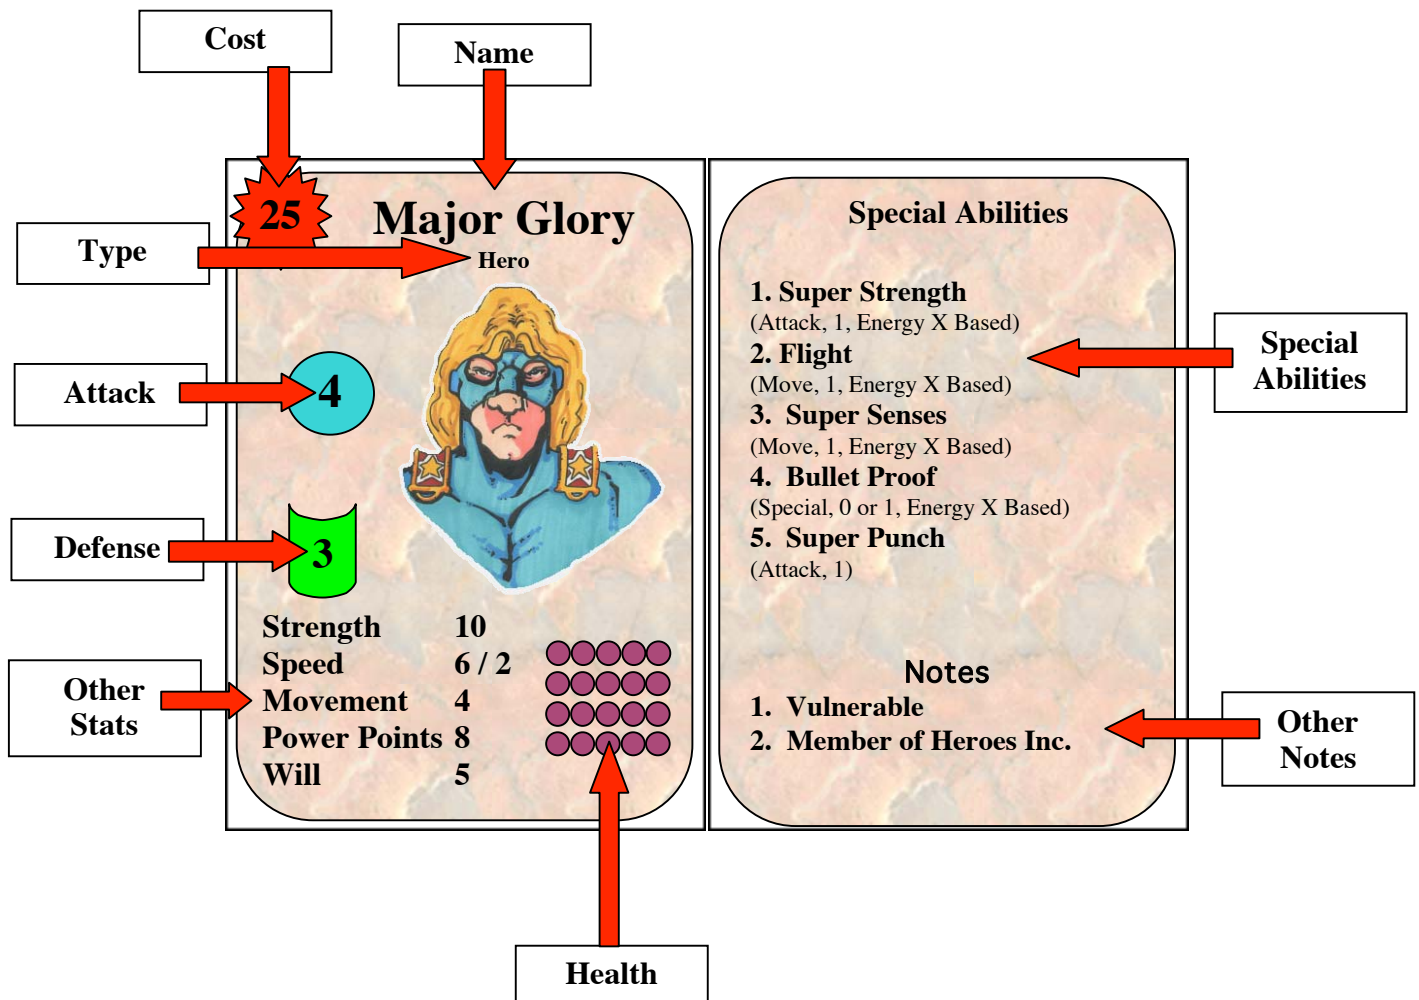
Cost

Name

25

Major Glory

Type

Hero

Attack

4

Defense

3

Strength 10
Speed 6 / 2
Movement 4
Power Points 8
Will 5

Other Stats

Health

Special Abilities

1. Super Strength
(Attack, 1, Energy X Based)
2. Flight
(Move, 1, Energy X Based)
3. Super Senses
(Move, 1, Energy X Based)
4. Bullet Proof
(Special, 0 or 1, Energy X Based)
5. Super Punch
(Attack, 1)

Special Abilities

Notes
1. Vulnerable
2. Member of Heroes Inc.

Other Notes